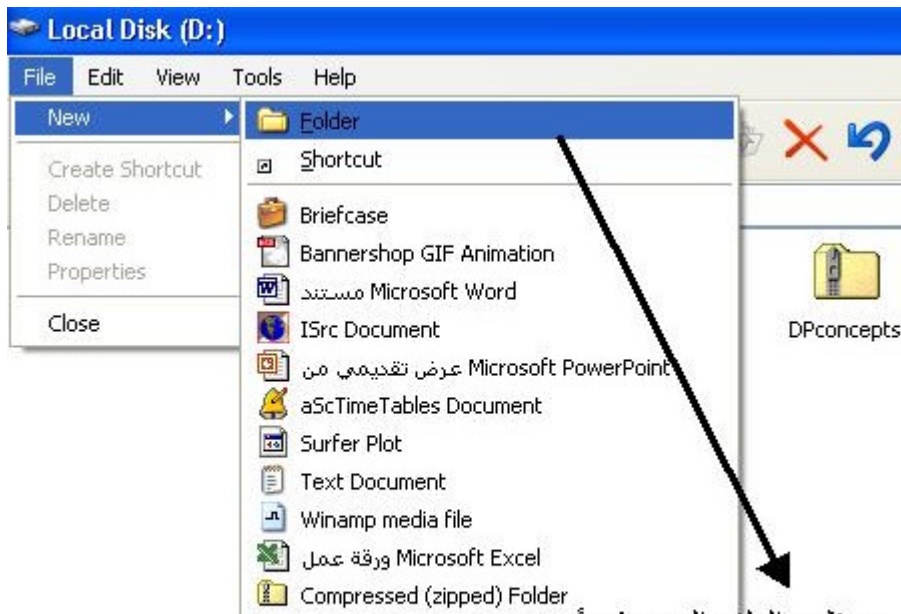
Local Disk (D:)

File Edit View Tools Help

New

Create Shortcut
Delete
Rename
Properties

Close

Folder
Shortcut

Briefcase
Bannershop GIF Animation
مستند Microsoft Word
ISrc Document
عرض تقديمي من Microsoft PowerPoint
aScTimeTables Document
Surfer Plot
Text Document
Winamp media file
ورقة عمل Microsoft Excel
Compressed (zipped) Folder

DPconcepts

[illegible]